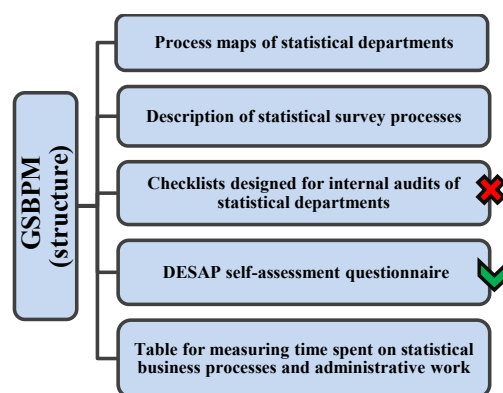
GSBPM (structure)

Process maps of statistical departments

Description of statistical survey processes

Checklists designed for internal audits of statistical departments

DESAP self-assessment questionnaire

Table for measuring time spent on statistical business processes and administrative work